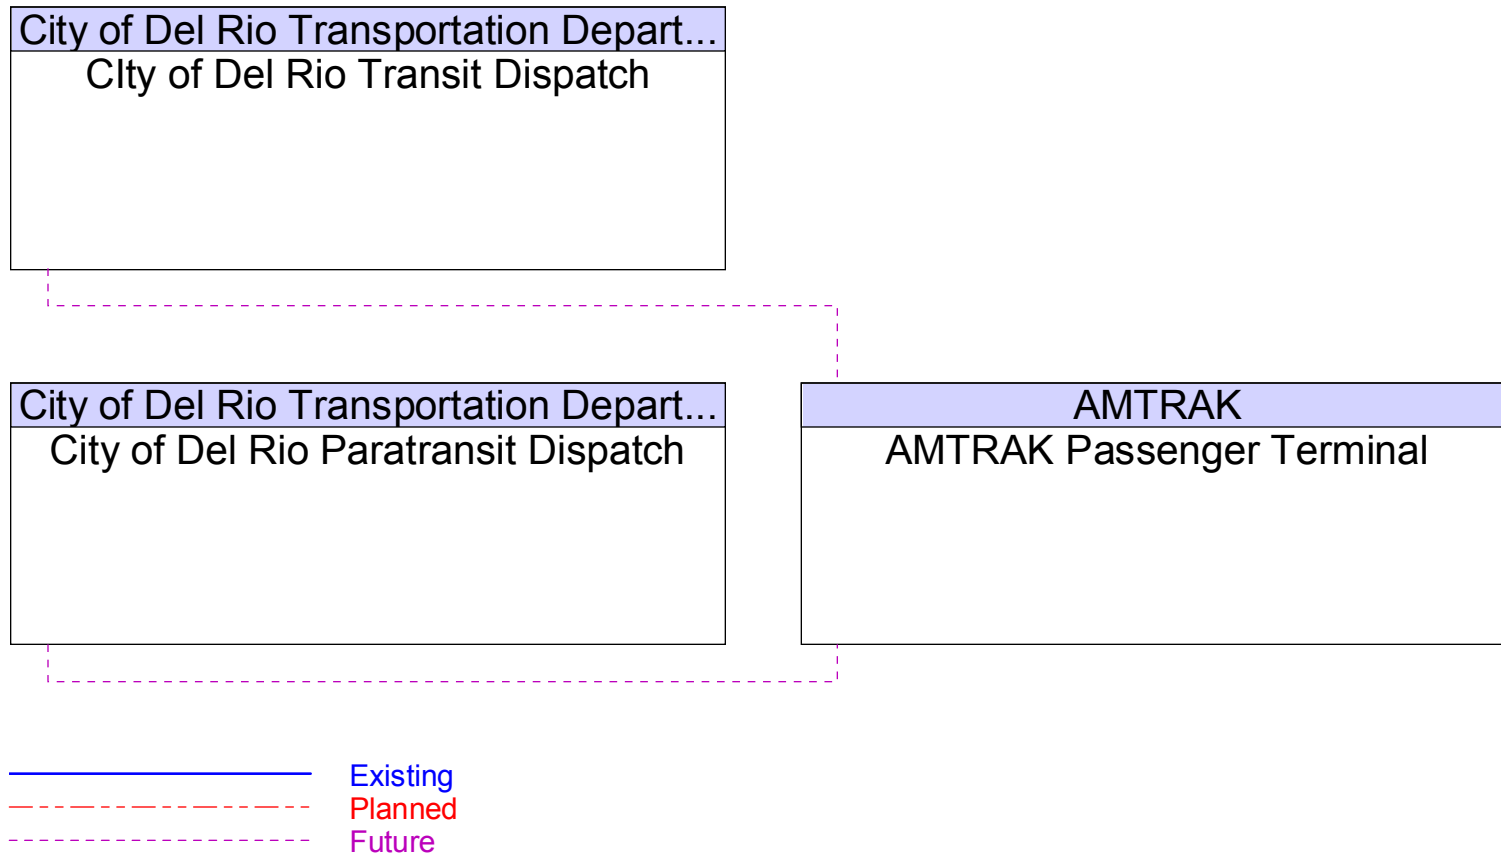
City of Del Rio Transportation Depart...
CIty of Del Rio Transit Dispatch

City of Del Rio Transportation Depart...
City of Del Rio Paratransit Dispatch

AMTRAK
AMTRAK Passenger Terminal

Existing
Planned
Future